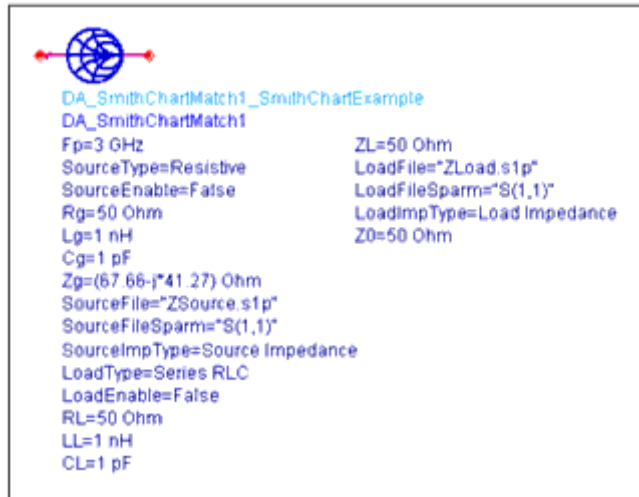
DA_SmithChartMatch1_SmithChartExample
DA_SmithChartMatch1
Fp=3 GHz
SourceType=Resistive
SourceEnable=False
Rg=50 Ohm
Lg=1 nH
Cg=1 pF
Zg=(67.66-j*41.27) Ohm
SourceFile="ZSource.s1p"
SourceFileSparm="S(1,1)"
SourceImpType=Source Impedance
LoadType=Series RLC
LoadEnable=False
RL=50 Ohm
LL=1 nH
CL=1 pF

ZL=50 Ohm
LoadFile="ZLoad.s1p"
LoadFileSparm="S(1,1)"
LoadImpType=Load Impedance
Z0=50 Ohm